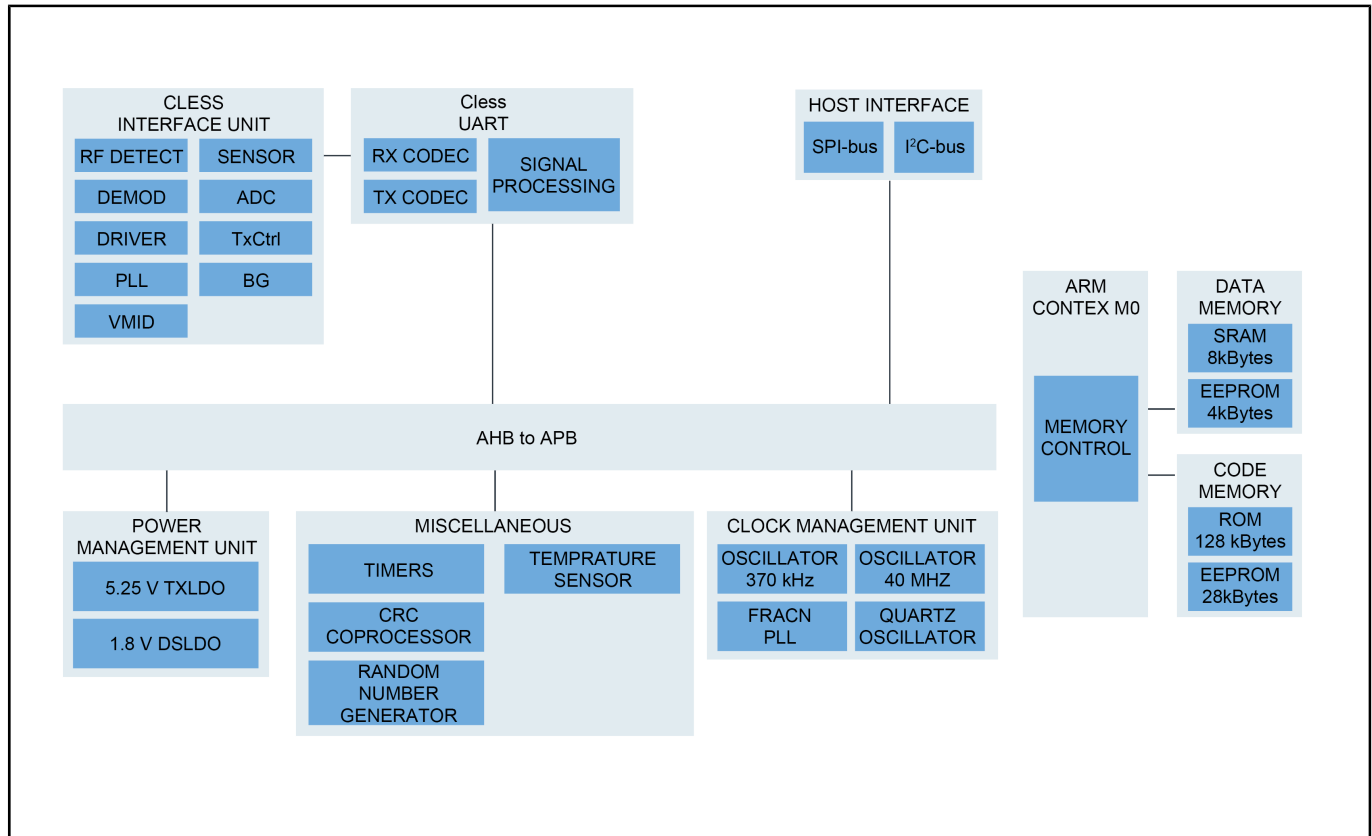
CLESS INTERFACE UNIT

RF DETECT

SENSOR

DEMOD

ADC

DRIVER

TxCtrl

PLL

BG

VMID

Cless UART

RX CODEC

TX CODEC

SIGNAL PROCESSING

HOST INTERFACE

SPI-bus

$I^2C$-bus

ARM CONTEX M0

MEMORY CONTROL

DATA MEMORY

SRAM 8kBytes

EEPROM 4kBytes

CODE MEMORY

ROM 128 kBytes

EEPROM 28kBytes

AHB to APB

POWER MANAGEMENT UNIT

5.25 V TXLDO

1.8 V DSLDO

MISCELLANEOUS

TIMERS

TEMPRATURE SENSOR

CRC COPROCESSOR

RANDOM NUMBER GENERATOR

CLOCK MANAGEMENT UNIT

OSCILLATOR 370 kHz

OSCILLATOR 40 MHZ

FRACN PLL

QUARTZ OSCILLATOR